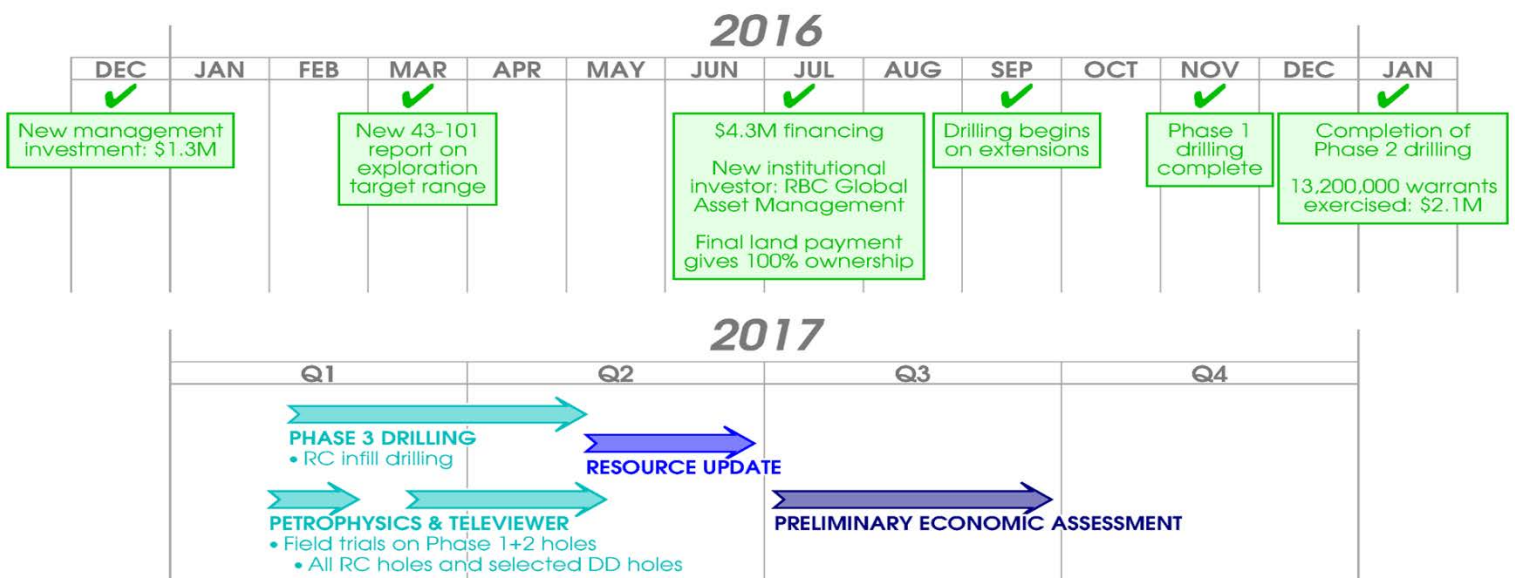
2016

| DEC | JAN | FEB | MAR | APR | MAY | JUN | JUL | AUG | SEP | OCT | NOV | DEC | JAN |
|---|---|---|---|---|---|---|---|---|---|---|---|---|---|

✔ New management investment: $1.3M

✔ New 43-101 report on exploration target range

✔ $4.3M financing

New institutional investor: RBC Global Asset Management

Final land payment gives 100% ownership

✔ Drilling begins on extensions

✔ Phase 1 drilling complete

✔ Completion of Phase 2 drilling

13,200,000 warrants exercised: $2.1M

2017

| Q1 | Q2 | Q3 | Q4 |
|---|---|---|---|

PHASE 3 DRILLING
• RC infill drilling

RESOURCE UPDATE

PETROPHYSICS & TELEVIEWER
• Field trials on Phase 1+2 holes
• All RC holes and selected DD holes

PRELIMINARY ECONOMIC ASSESSMENT